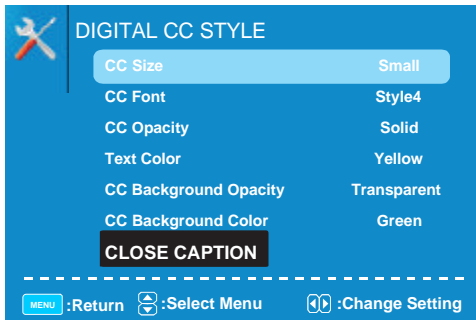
DIGITAL CC STYLE

| | |
|---|---|
| CC Size | Small |
| CC Font | Style4 |
| CC Opacity | Solid |
| Text Color | Yellow |
| CC Background Opacity | Transparent |
| CC Background Color | Green |

CLOSE CAPTION

MENU :Return :Select Menu :Change Setting